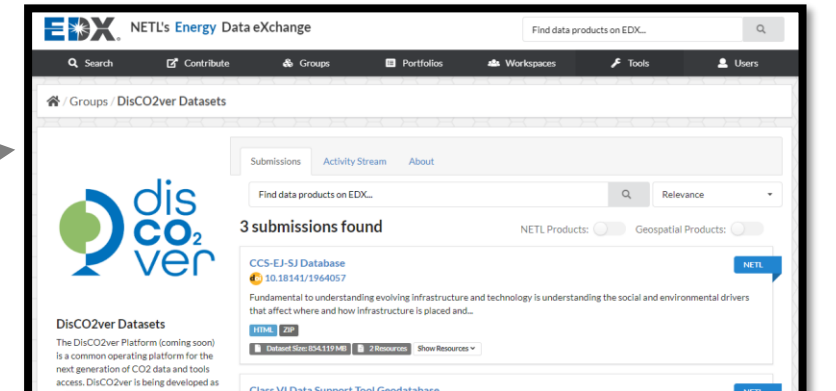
EDX NETL's Energy Data eXchange

Find data products on EDX...

Search Contribute Groups Portfolios Workspaces Tools Users

/ Groups / DisCO2ver Datasets

dis $CO_2$ ver

DisCO2ver Datasets

The DisCO2ver Platform (coming soon) is a common operating platform for the next generation of CO2 data and tools access. DisCO2ver is being developed as

Submissions Activity Stream About

Find data products on EDX...

Relevance

3 submissions found

NETL Products: Geospatial Products:

CCS-EJ-SJ Database

10.18141/1964057

NETL

Fundamental to understanding evolving infrastructure and technology is understanding the social and environmental drivers that affect where and how infrastructure is placed and...

HTML ZIP

Dataset Size: 854.119 MB 2 Resources Show Resources

Class VI Data Support Tool Geodatabase

NETL